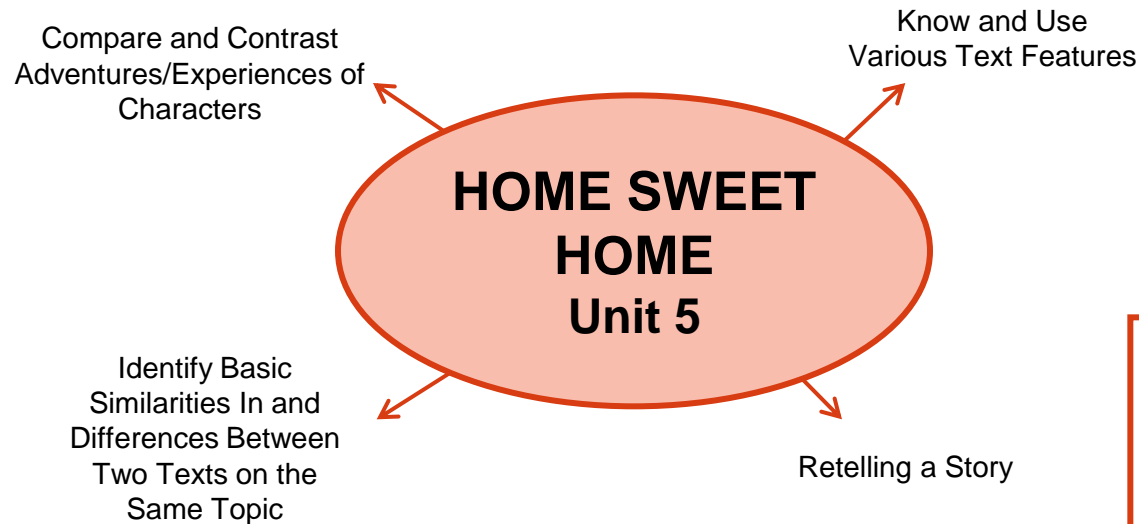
Compare and Contrast Adventures/Experiences of Characters

Know and Use Various Text Features

HOME SWEET HOME
Unit 5

Identify Basic Similarities In and Differences Between Two Texts on the Same Topic

Retelling a Story